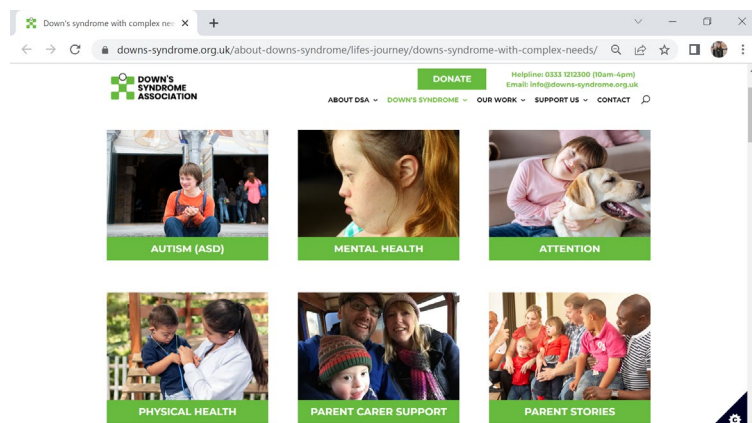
Down's syndrome with complex nee ×
+

downs-syndrome.org.uk/about-downs-syndrome/lifes-journey/downs-syndrome-with-complex-needs/

DOWN'S SYNDROME ASSOCIATION

DONATE

Helpline: 0333 1212300 (10am-4pm)
Email: info@downs-syndrome.org.uk

ABOUT DSA DOWN'S SYNDROME OUR WORK SUPPORT US CONTACT

AUTISM (ASD)

MENTAL HEALTH

ATTENTION

PHYSICAL HEALTH

PARENT CARER SUPPORT

PARENT STORIES